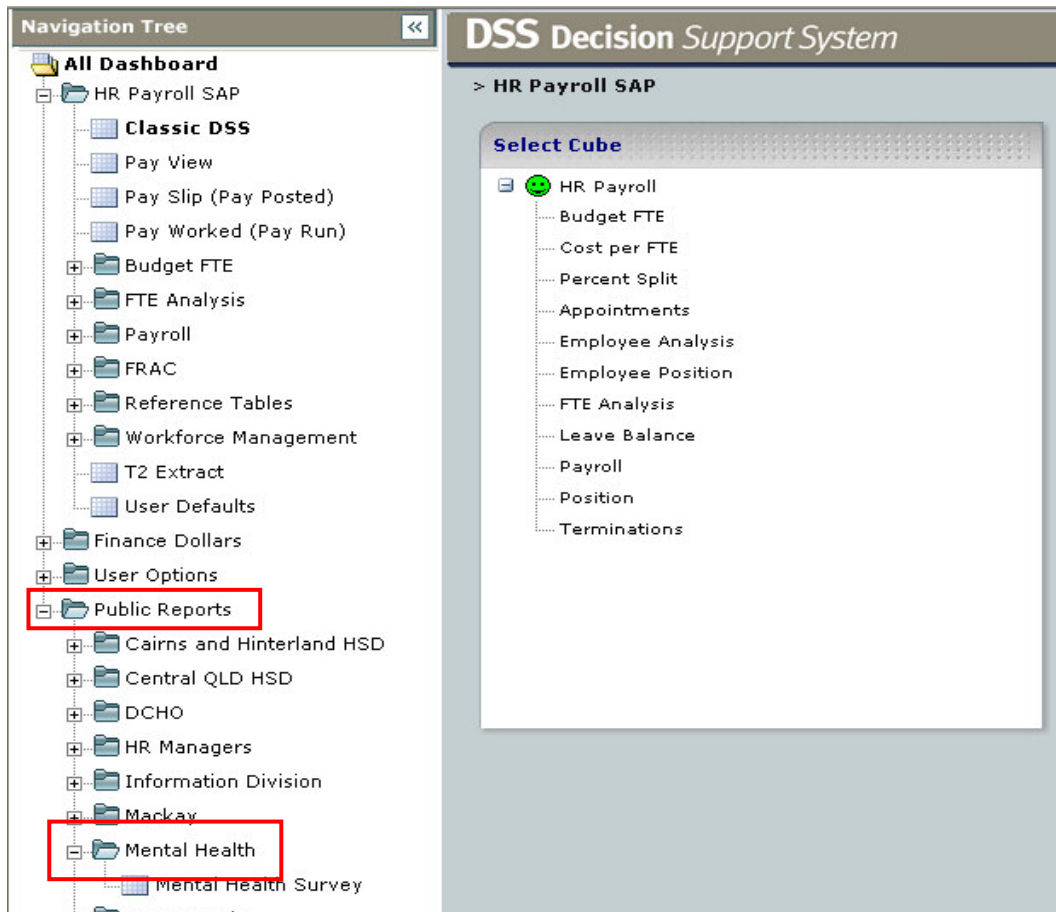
Navigation Tree «

All Dashboard
HR Payroll SAP
Classic DSS
Pay View
Pay Slip (Pay Posted)
Pay Worked (Pay Run)
Budget FTE
FTE Analysis
Payroll
FRAC
Reference Tables
Workforce Management
T2 Extract
User Defaults
Finance Dollars
User Options
Public Reports
Cairns and Hinterland HSD
Central QLD HSD
DCHO
HR Managers
Information Division
Mackay
Mental Health
Mental Health Survey

DSS Decision Support System

> HR Payroll SAP

Select Cube

HR Payroll
Budget FTE
Cost per FTE
Percent Split
Appointments
Employee Analysis
Employee Position
FTE Analysis
Leave Balance
Payroll
Position
Terminations